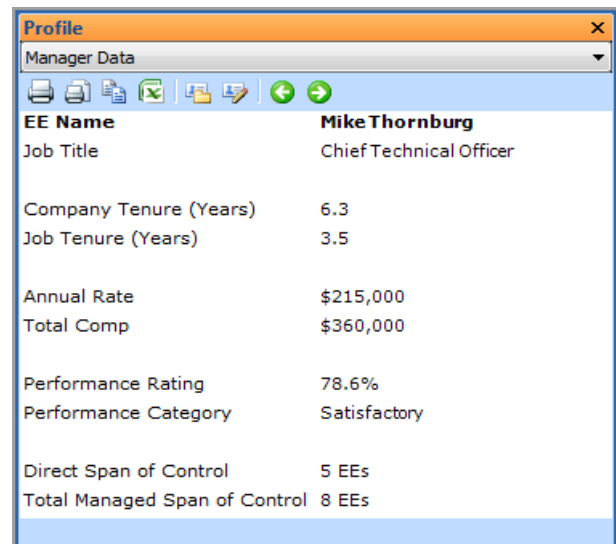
Profile ×

Manager Data

| EE Name | Mike Thornburg |
|---|---|
| Job Title | Chief Technical Officer |
| | |
| Company Tenure (Years) | 6.3 |
| Job Tenure (Years) | 3.5 |
| | |
| Annual Rate | \$215,000 |
| Total Comp | \$360,000 |
| | |
| Performance Rating | 78.6% |
| Performance Category | Satisfactory |
| | |
| Direct Span of Control | 5 EEs |
| Total Managed Span of Control | 8 EEs |